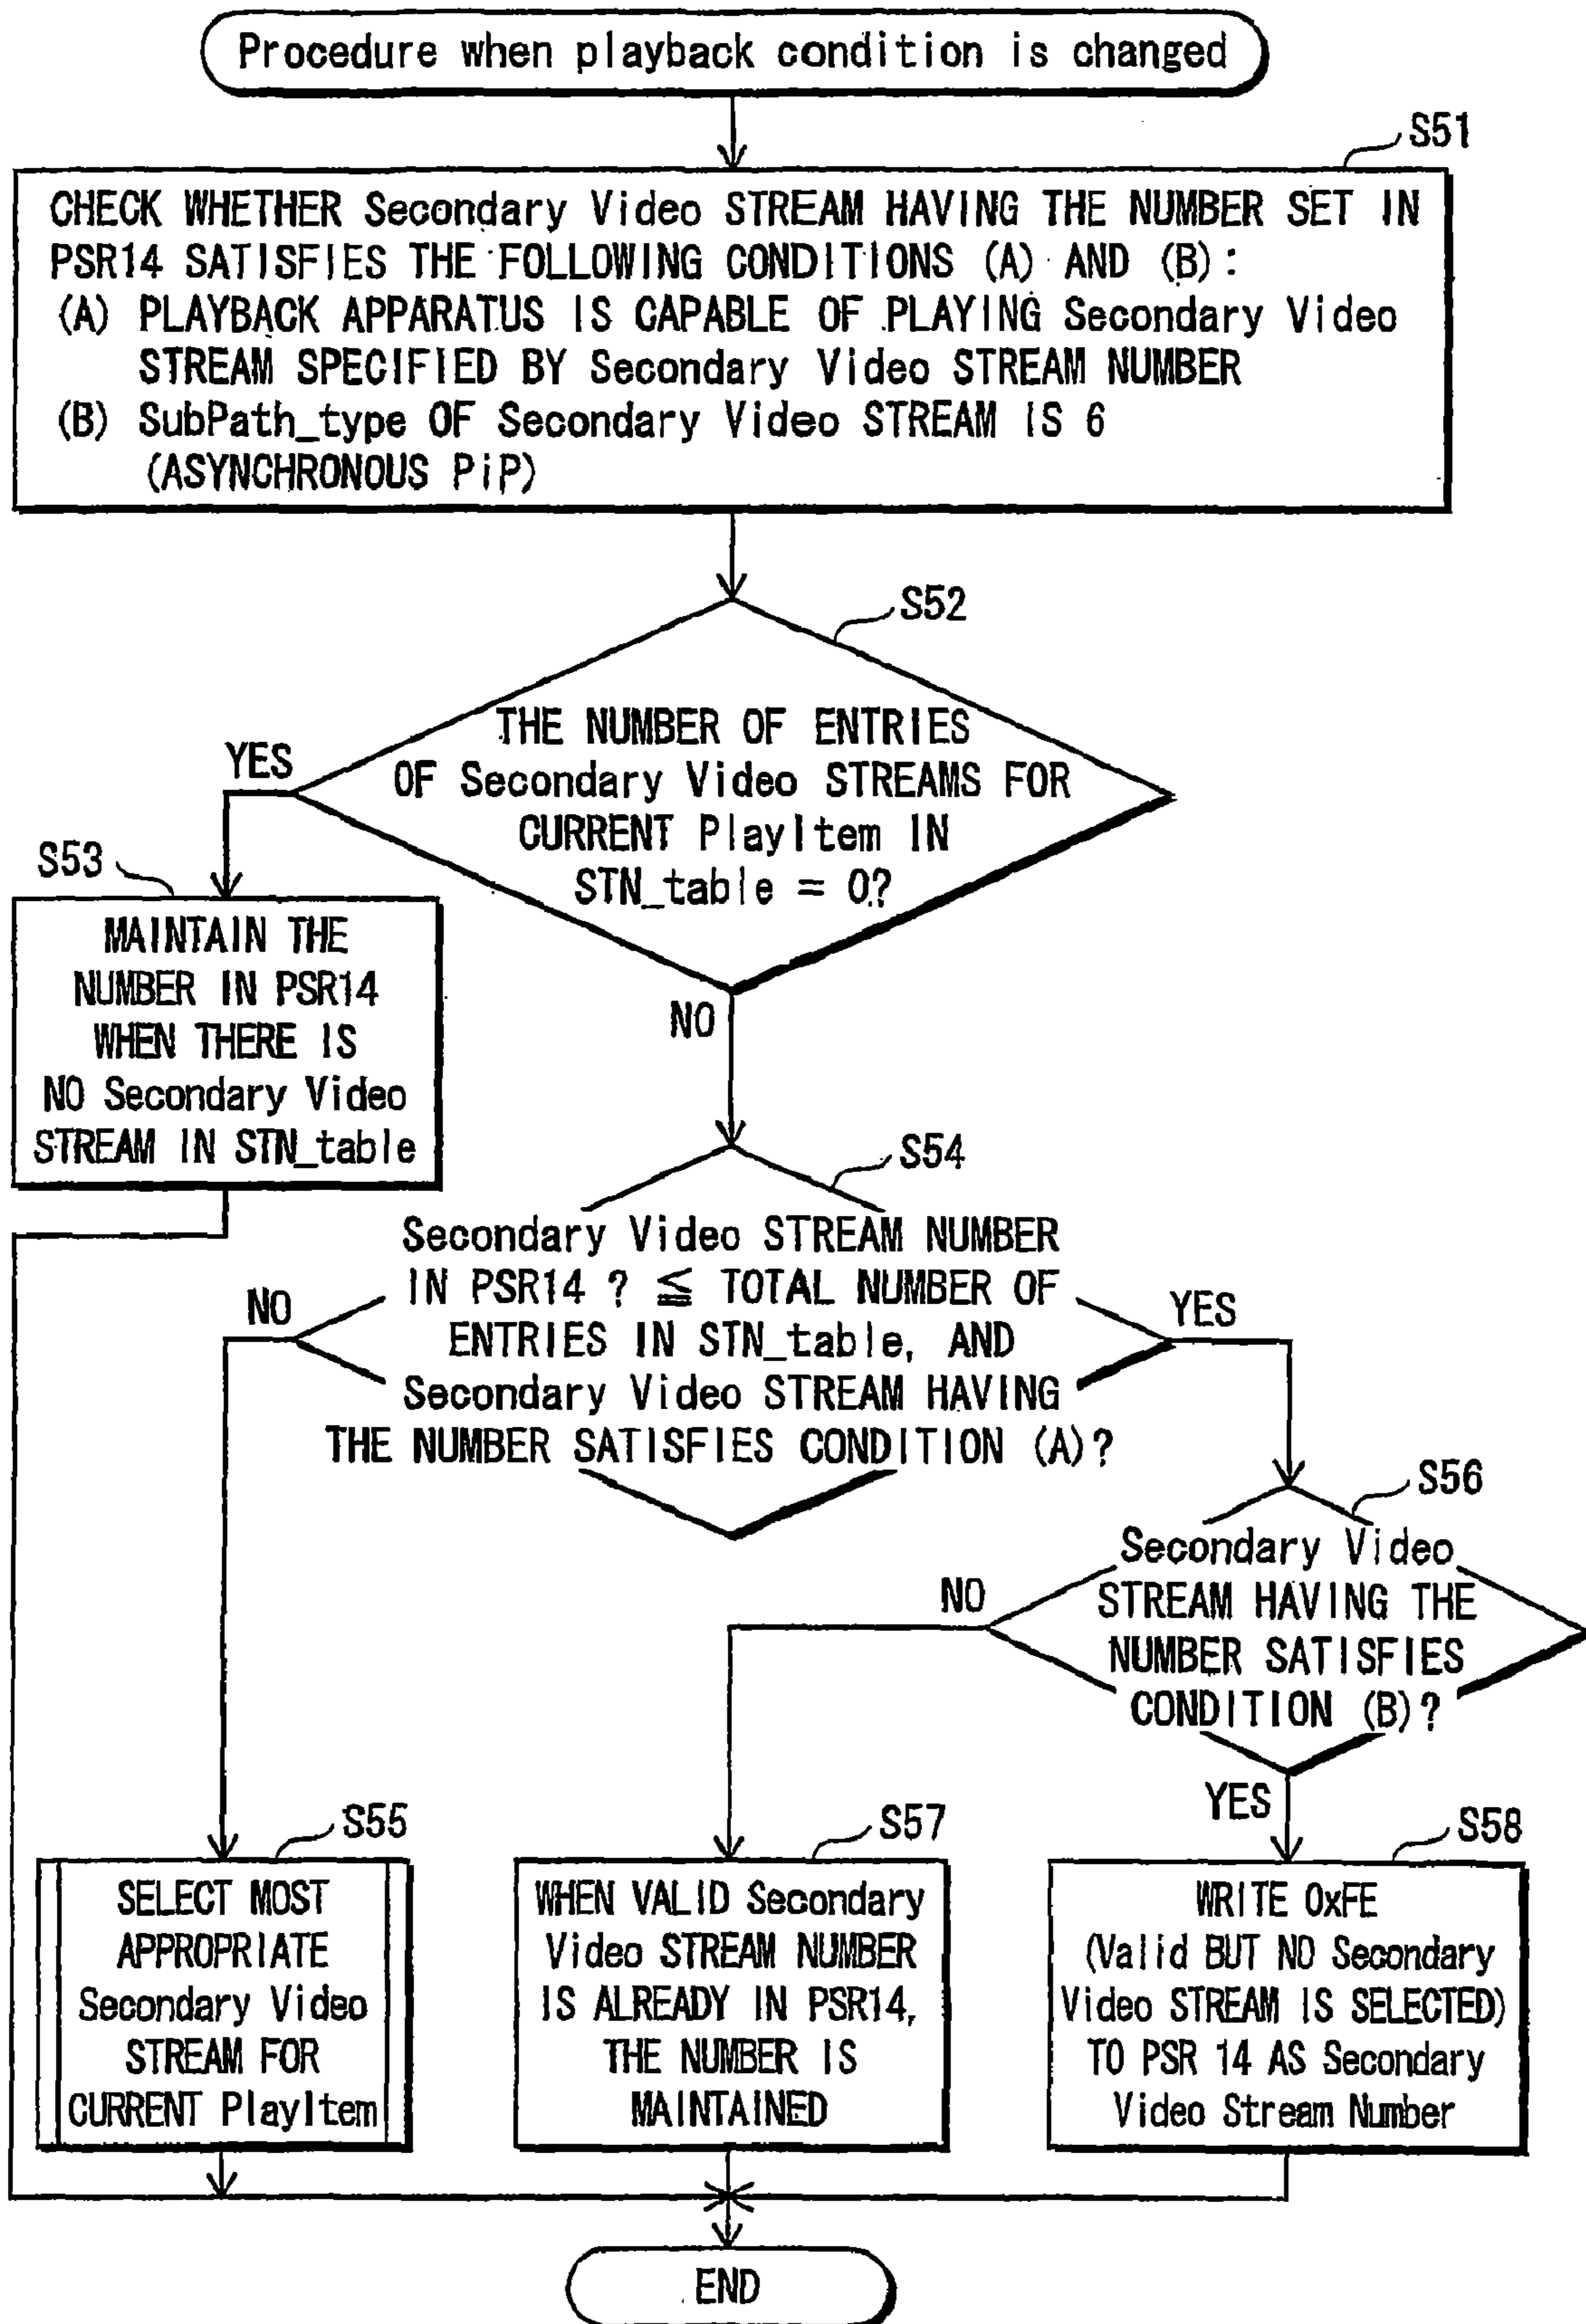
Procedure when playback condition is changed

S51

CHECK WHETHER Secondary Video STREAM HAVING THE NUMBER SET IN PSR14 SATISFIES THE FOLLOWING CONDITIONS (A) AND (B):
(A) PLAYBACK APPARATUS IS CAPABLE OF PLAYING Secondary Video STREAM SPECIFIED BY Secondary Video STREAM NUMBER
(B) SubPath_type OF Secondary Video STREAM IS 6 (ASYNCHRONOUS PiP)

S52

THE NUMBER OF ENTRIES OF Secondary Video STREAMS FOR CURRENT PlayItem IN STN_table = 0?

YES

NO

S53

MAINTAIN THE NUMBER IN PSR14 WHEN THERE IS NO Secondary Video STREAM IN STN_table

S54

Secondary Video STREAM NUMBER IN PSR14 ? $\leqq$ TOTAL NUMBER OF ENTRIES IN STN_table, AND Secondary Video STREAM HAVING THE NUMBER SATISFIES CONDITION (A)?

NO

YES

S56

Secondary Video STREAM HAVING THE NUMBER SATISFIES CONDITION (B)?

NO

YES

S55

SELECT MOST APPROPRIATE Secondary Video STREAM FOR CURRENT PlayItem

S57

WHEN VALID Secondary Video STREAM NUMBER IS ALREADY IN PSR14, THE NUMBER IS MAINTAINED

S58

WRITE 0xFE (Valid BUT NO Secondary Video STREAM IS SELECTED) TO PSR 14 AS Secondary Video Stream Number

END